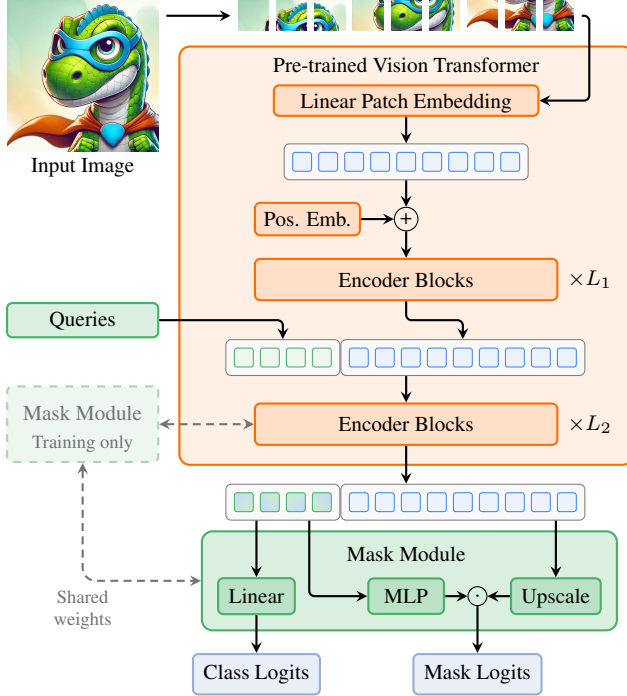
Input Image

Pre-trained Vision Transformer

Linear Patch Embedding

Pos. Emb.

$+$

Encoder Blocks

$\times L_1$

Queries

Mask Module
Training only

Encoder Blocks

$\times L_2$

Mask Module

Linear

MLP

$\odot$

Upscale

Shared weights

Class Logits

Mask Logits